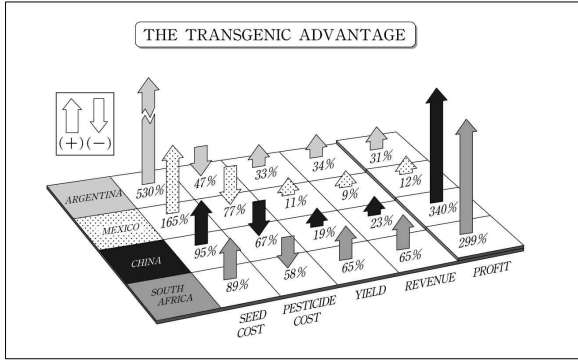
THE TRANSGENIC ADVANTAGE

(+) (−)

ARGENTINA
MEXICO
CHINA
SOUTH AFRICA

530%
47%
33%
34%
31%
165%
77%
11%
9%
12%
95%
67%
19%
23%
340%
89%
58%
65%
65%
299%

SEED COST
PESTICIDE COST
YIELD
REVENUE
PROFIT